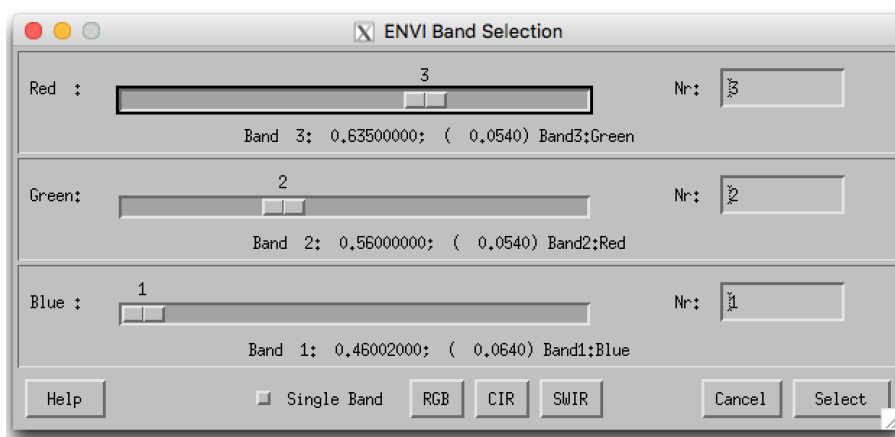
ENVI Band Selection

Red :
3
Nr: 3
Band 3: 0.63500000; ( 0.0540) Band3:Green

Green:
2
Nr: 2
Band 2: 0.56000000; ( 0.0540) Band2:Red

Blue :
1
Nr: 1
Band 1: 0.46002000; ( 0.0640) Band1:Blue

Help
Single Band
RGB
CIR
SWIR
Cancel
Select